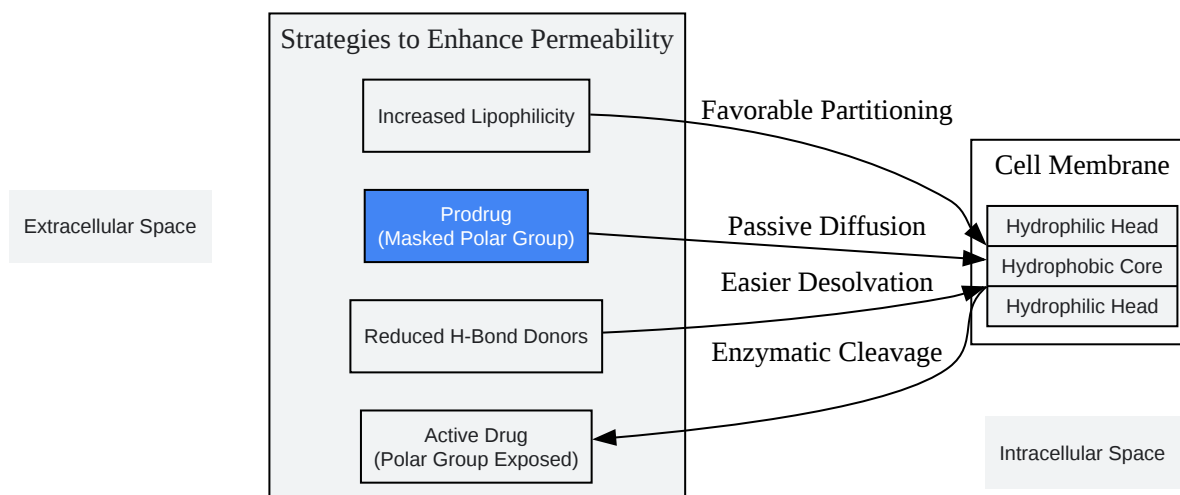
Extracellular Space

Strategies to Enhance Permeability

Increased Lipophilicity

Prodrug
(Masked Polar Group)

Reduced H-Bond Donors

Active Drug
(Polar Group Exposed)

Favorable Partitioning

Passive Diffusion

Easier Desolvation

Enzymatic Cleavage

Cell Membrane

Hydrophilic Head

Hydrophobic Core

Hydrophilic Head

Intracellular Space